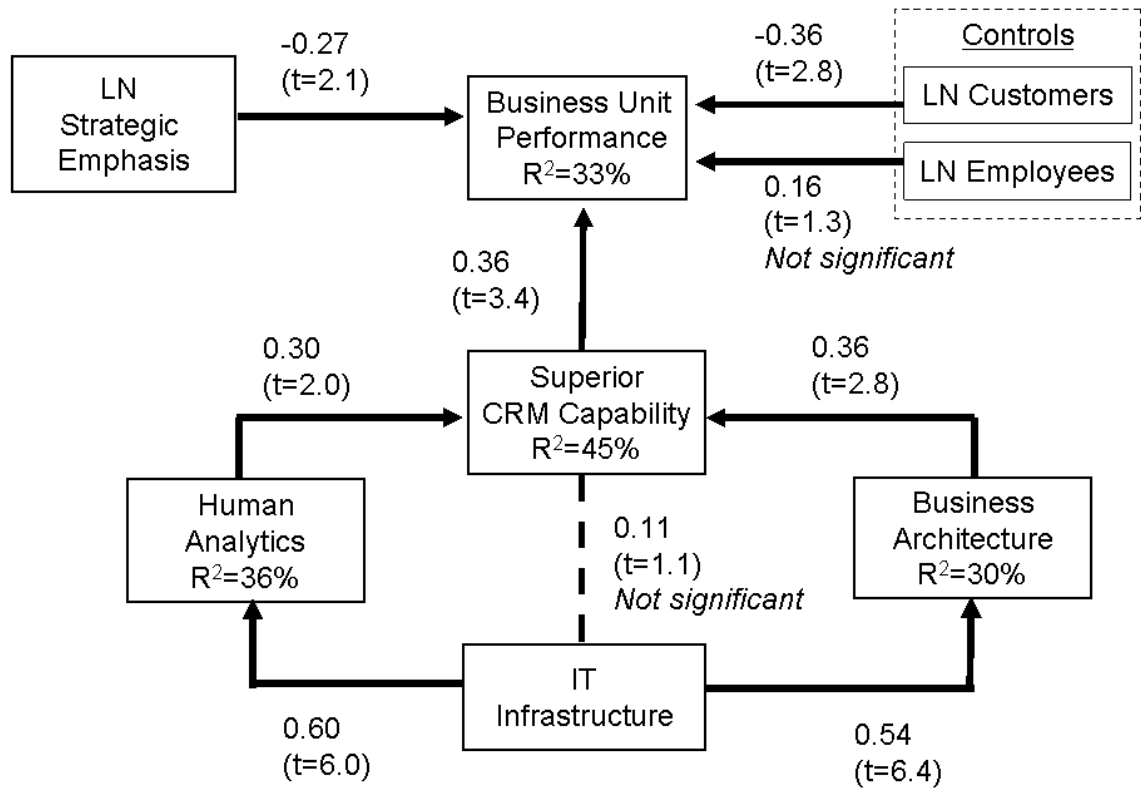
LN Strategic Emphasis

-0.27 (t=2.1)

Business Unit Performance $R^2$=33%

-0.36 (t=2.8)

Controls

LN Customers

LN Employees

0.16 (t=1.3) *Not significant*

0.36 (t=3.4)

0.30 (t=2.0)

Superior CRM Capability $R^2$=45%

0.36 (t=2.8)

Human Analytics $R^2$=36%

0.11 (t=1.1) *Not significant*

Business Architecture $R^2$=30%

IT Infrastructure

0.60 (t=6.0)

0.54 (t=6.4)